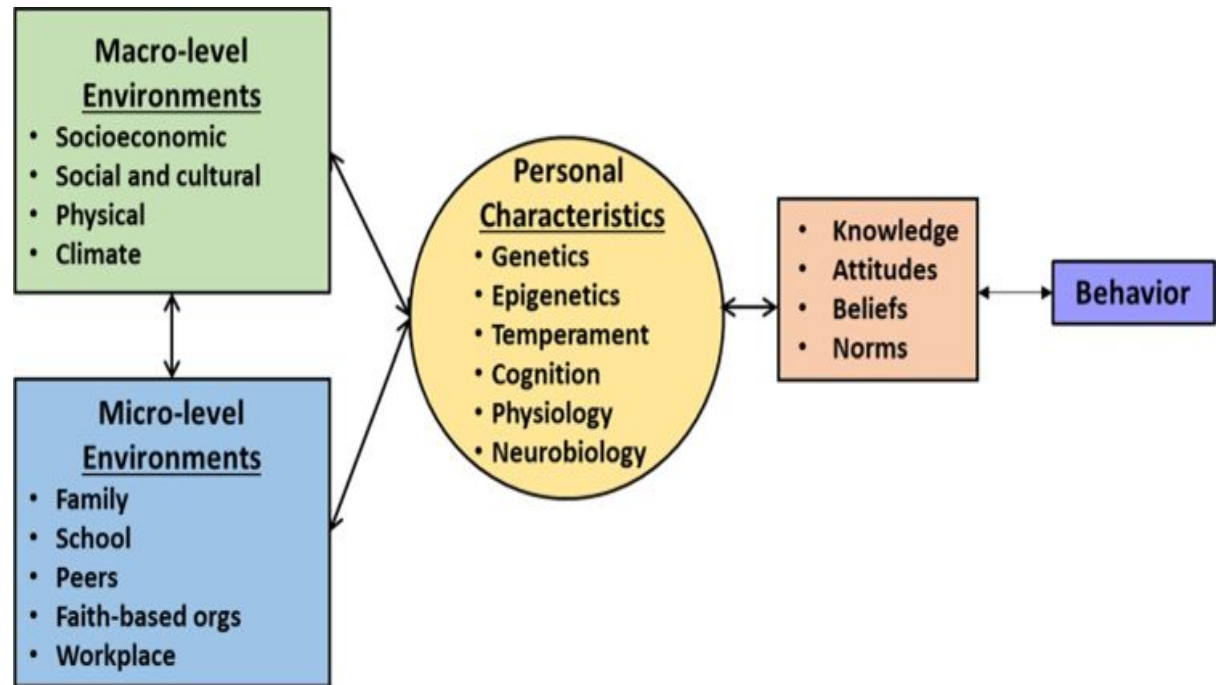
Macro-level Environments
• Socioeconomic
• Social and cultural
• Physical
• Climate

Micro-level Environments
• Family
• School
• Peers
• Faith-based orgs
• Workplace

Personal Characteristics
• Genetics
• Epigenetics
• Temperament
• Cognition
• Physiology
• Neurobiology

• Knowledge
• Attitudes
• Beliefs
• Norms

Behavior